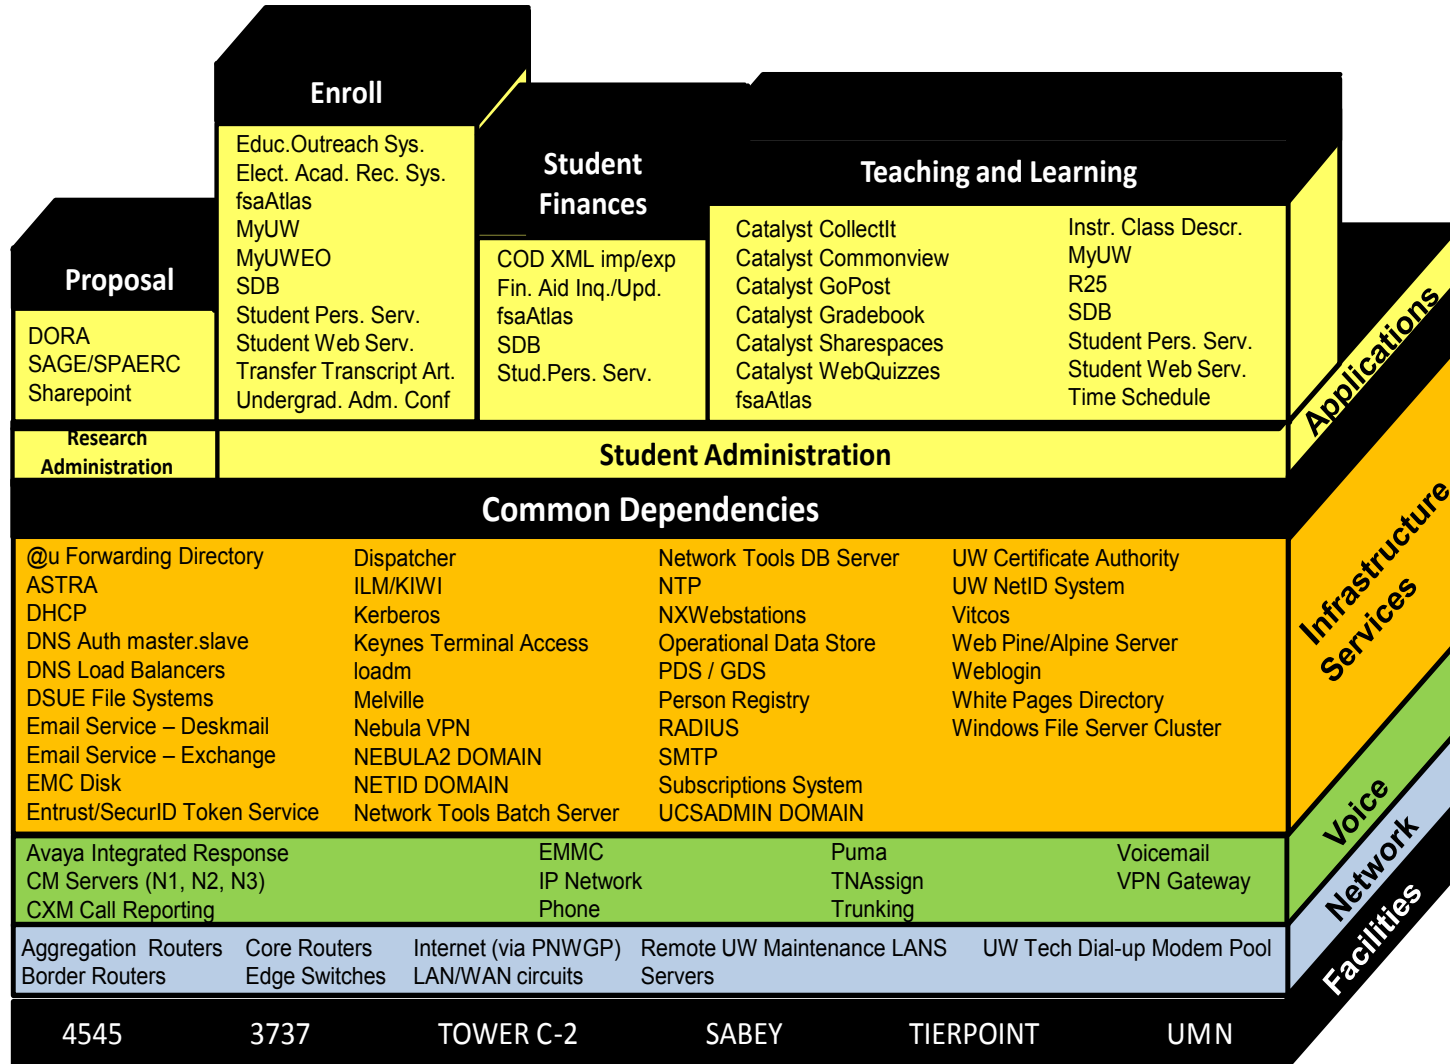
Enroll

Educ.Outreach Sys.
Elect. Acad. Rec. Sys.
fsaAtlas
MyUW
MyUWEO
SDB
Student Pers. Serv.
Student Web Serv.
Transfer Transcript Art.
Undergrad. Adm. Conf

Student Finances

COD XML imp/exp
Fin. Aid Inq./Upd.
fsaAtlas
SDB
Stud.Pers. Serv.

Teaching and Learning

Catalyst CollectIt
Catalyst Commonview
Catalyst GoPost
Catalyst Gradebook
Catalyst Sharespaces
Catalyst WebQuizzes
fsaAtlas

Instr. Class Descr.
MyUW
R25
SDB
Student Pers. Serv.
Student Web Serv.
Time Schedule

Proposal

DORA
SAGE/SPAERC
Sharepoint

Research Administration

Student Administration

Applications

Common Dependencies

@u Forwarding Directory
ASTRA
DHCP
DNS Auth master.slave
DNS Load Balancers
DSUE File Systems
Email Service – Deskmail
Email Service – Exchange
EMC Disk
Entrust/SecurID Token Service

Dispatcher
ILM/KIWI
Kerberos
Keynes Terminal Access
loadm
Melville
Nebula VPN
NEBULA2 DOMAIN
NETID DOMAIN
Network Tools Batch Server

Network Tools DB Server
NTP
NXWebstations
Operational Data Store
PDS / GDS
Person Registry
RADIUS
SMTP
Subscriptions System
UCSADMIN DOMAIN

UW Certificate Authority
UW NetID System
Vitcos
Web Pine/Alpine Server
Weblogin
White Pages Directory
Windows File Server Cluster

Infrastructure Services

Avaya Integrated Response
CM Servers (N1, N2, N3)
CXM Call Reporting

EMMC
IP Network
Phone

Puma
TNAssign
Trunking

Voicemail
VPN Gateway

Voice

Aggregation Routers
Border Routers

Core Routers
Edge Switches

Internet (via PNWGP)
LAN/WAN circuits

Remote UW Maintenance LANS
Servers

UW Tech Dial-up Modem Pool

Network

4545 3737 TOWER C-2 SABEY TIERPOINT UMN

Facilities